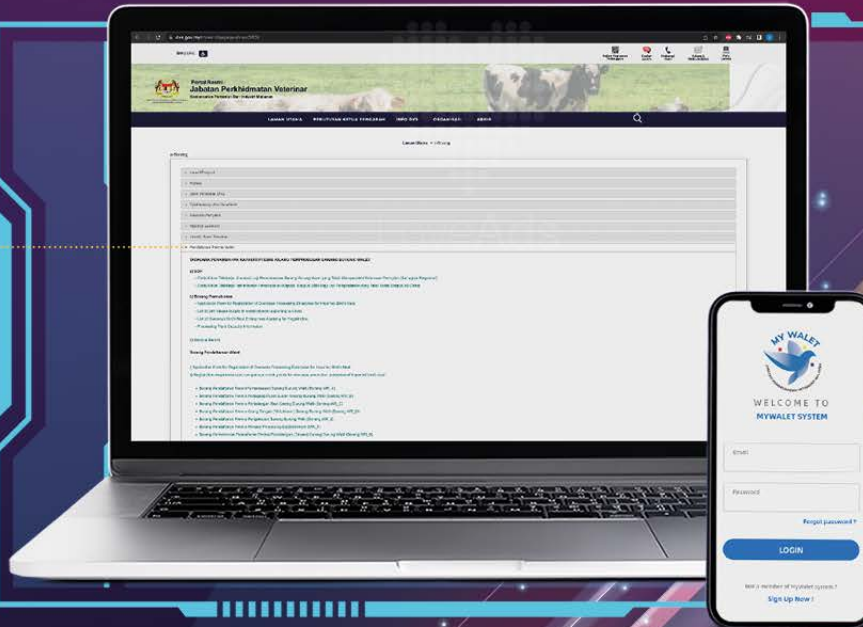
Portal Rasmi
Jabatan Perkhidmatan Veterinar
Kementerian Pertanian Dan Industri Makanan

LAMAN UTAMA

Laman Utama > e-Borang

e-Borang

Permohonan Permit Sarang

PANDUAN PERMOHONAN ANALISA SARANG BURUNG WALET

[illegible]

e-Borang Permohonan

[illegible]

Borang Pendaftaran Walet

MY WALET

WELCOME TO
MYWALET SYSTEM

Email

Password

Forgot password ?

LOGIN

Not a member of MyWalet system ?
Sign Up Now !